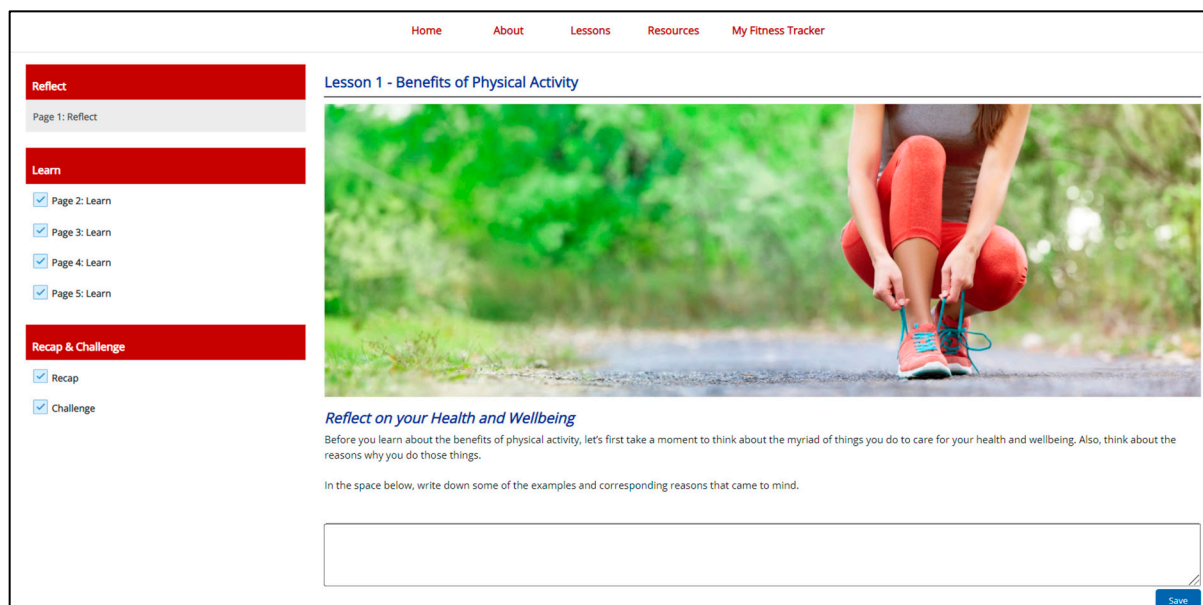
Home About Lessons Resources My Fitness Tracker

Reflect

Page 1: Reflect

Learn

Page 2: Learn

Page 3: Learn

Page 4: Learn

Page 5: Learn

Recap & Challenge

Recap

Challenge

Lesson 1 - Benefits of Physical Activity

Reflect on your Health and Wellbeing

Before you learn about the benefits of physical activity, let's first take a moment to think about the myriad of things you do to care for your health and wellbeing. Also, think about the reasons why you do those things.

In the space below, write down some of the examples and corresponding reasons that came to mind.

Save